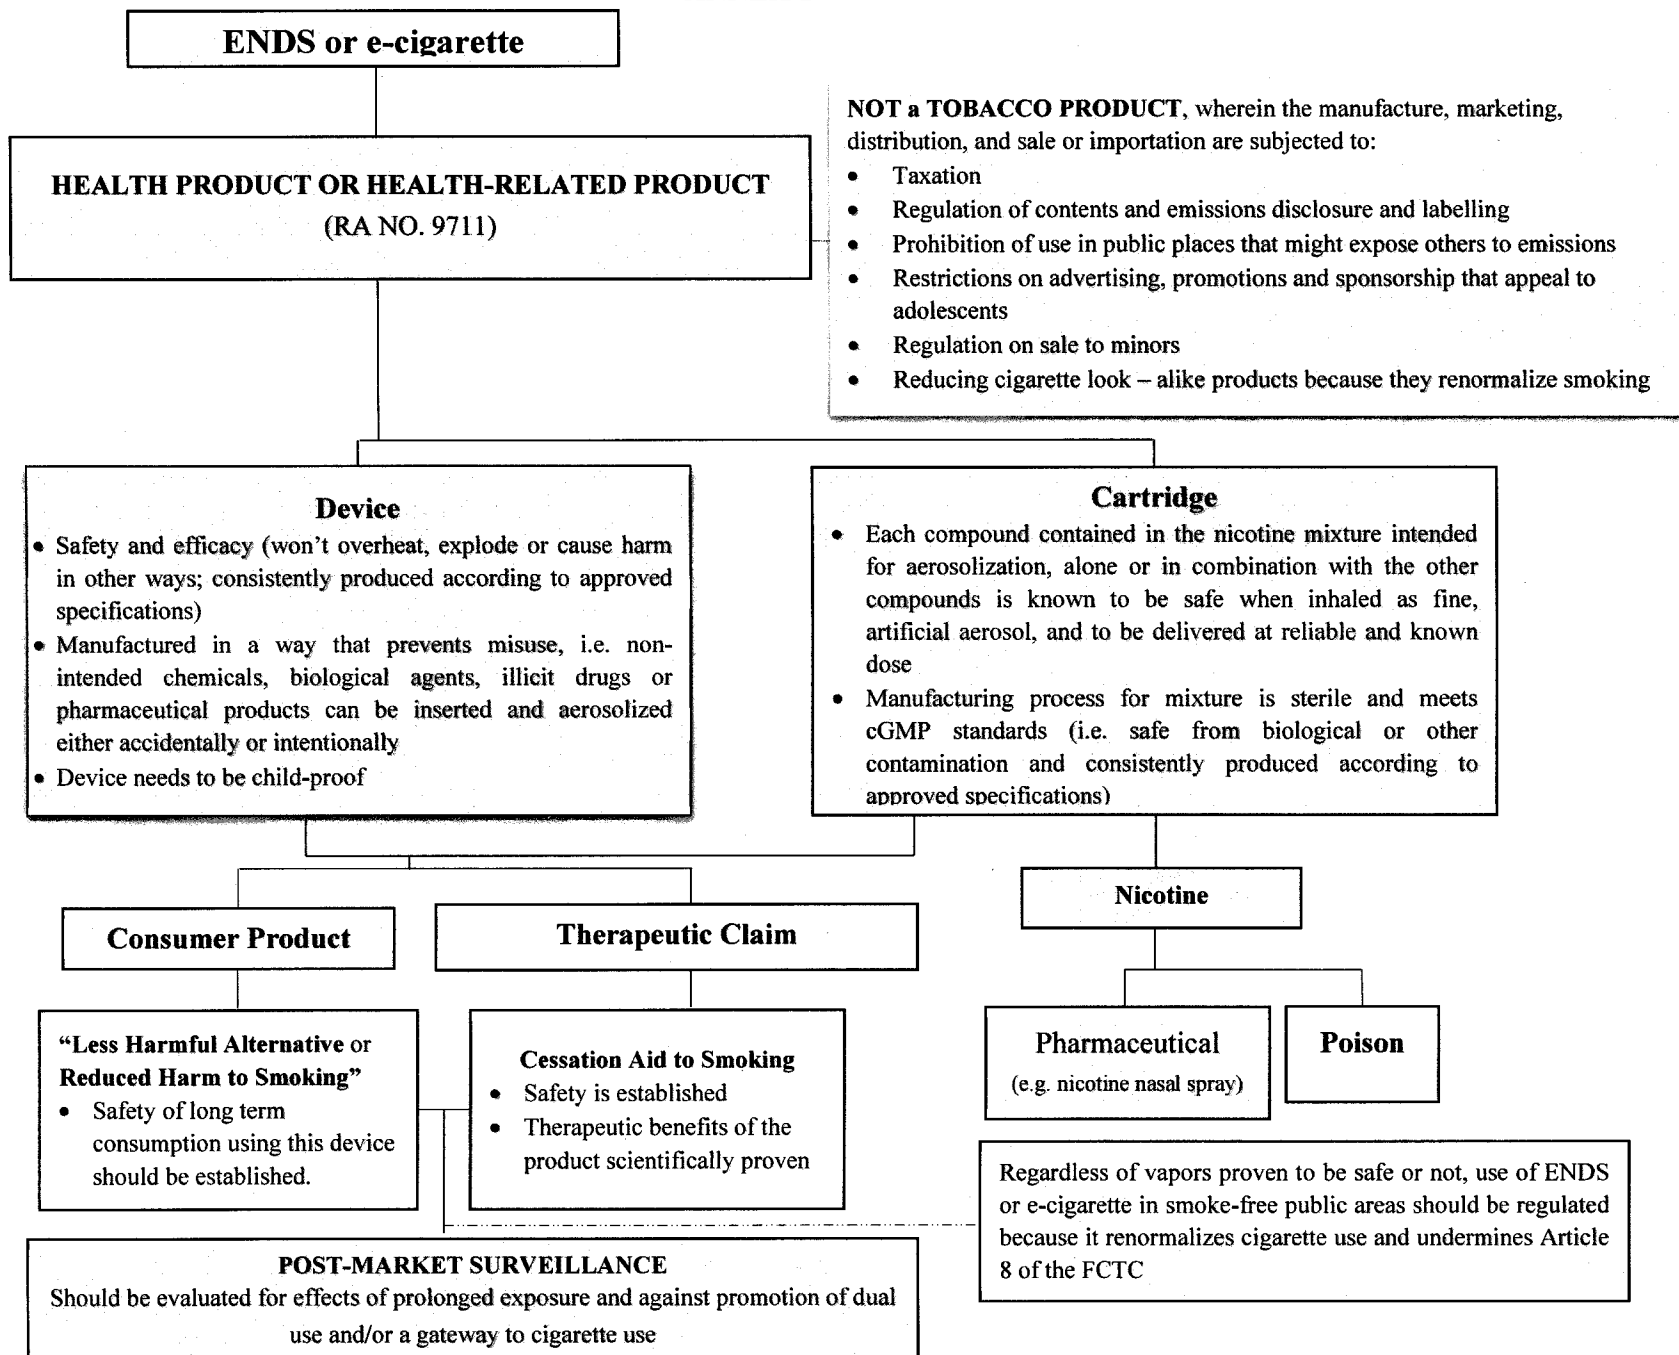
ENDS or e-cigarette

HEALTH PRODUCT OR HEALTH-RELATED PRODUCT
(RA NO. 9711)

NOT a TOBACCO PRODUCT, wherein the manufacture, marketing, distribution, and sale or importation are subjected to:
- Taxation
- Regulation of contents and emissions disclosure and labelling
- Prohibition of use in public places that might expose others to emissions
- Restrictions on advertising, promotions and sponsorship that appeal to adolescents
- Regulation on sale to minors
- Reducing cigarette look – alike products because they renormalize smoking

Device
- Safety and efficacy (won't overheat, explode or cause harm in other ways; consistently produced according to approved specifications)
- Manufactured in a way that prevents misuse, i.e. non-intended chemicals, biological agents, illicit drugs or pharmaceutical products can be inserted and aerosolized either accidentally or intentionally
- Device needs to be child-proof

Cartridge
- Each compound contained in the nicotine mixture intended for aerosolization, alone or in combination with the other compounds is known to be safe when inhaled as fine, artificial aerosol, and to be delivered at reliable and known dose
- Manufacturing process for mixture is sterile and meets cGMP standards (i.e. safe from biological or other contamination and consistently produced according to approved specifications)

Consumer Product

Therapeutic Claim

Nicotine

"Less Harmful Alternative or Reduced Harm to Smoking"
- Safety of long term consumption using this device should be established.

Cessation Aid to Smoking
- Safety is established
- Therapeutic benefits of the product scientifically proven

Pharmaceutical
(e.g. nicotine nasal spray)

Poison

Regardless of vapors proven to be safe or not, use of ENDS or e-cigarette in smoke-free public areas should be regulated because it renormalizes cigarette use and undermines Article 8 of the FCTC

POST-MARKET SURVEILLANCE
Should be evaluated for effects of prolonged exposure and against promotion of dual use and/or a gateway to cigarette use